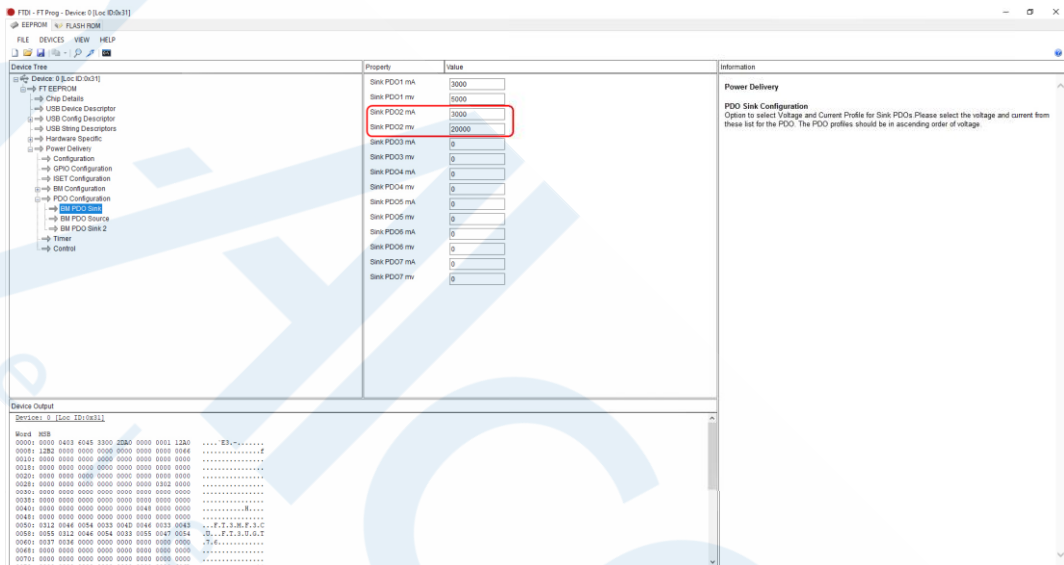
FTDI - FT Prog - Device: 0 [Loc ID:0x31]
EEPROM FLASH ROM
FILE DEVICES VIEW HELP

Device Tree
Device: 0 [Loc ID:0x31]
FT EEPROM
Chip Details
USB Device Descriptor
USB Config Descriptor
USB String Descriptors
Hardware Specific
Power Delivery
Configuration
GPIO Configuration
ISET Configuration
BM Configuration
PDO Configuration
BM PDO Sink
BM PDO Source
BM PDO Sink 2
Timer
Control

| Property | Value |
|---|---|
| Sink PDO1 mA | 3000 |
| Sink PDO1 mv | 5000 |
| Sink PDO2 mA | 3000 |
| Sink PDO2 mv | 20000 |
| Sink PDO3 mA | 0 |
| Sink PDO3 mv | 0 |
| Sink PDO4 mA | 0 |
| Sink PDO4 mv | 0 |
| Sink PDO5 mA | 0 |
| Sink PDO5 mv | 0 |
| Sink PDO6 mA | 0 |
| Sink PDO6 mv | 0 |
| Sink PDO7 mA | 0 |
| Sink PDO7 mv | 0 |

Information
Power Delivery

PDO Sink Configuration
Option to select Voltage and Current Profile for Sink PDOs.Please select the voltage and current from these list for the PDO. The PDO profiles should be in ascending order of voltage.

Device Output
Device: 0 [Loc ID:0x31]

Word MSB
0000: 0000 0403 6045 3300 2DA0 0000 0001 12A0 ....`E3.-.......
0008: 12B2 0000 0000 0000 0000 0000 0000 0066 ...............f
0010: 0000 0000 0000 0000 0000 0000 0000 0000 ................
0018: 0000 0000 0000 0000 0000 0000 0000 0000 ................
0020: 0000 0000 0000 0000 0000 0000 0000 0000 ................
0028: 0000 0000 0000 0000 0000 0000 0302 0000 ................
0030: 0000 0000 0000 0000 0000 0000 0000 0000 ................
0038: 0000 0000 0000 0000 0000 0000 0000 0000 ................
0040: 0000 0000 0000 0000 0000 0048 0000 0000 ..........H.....
0048: 0000 0000 0000 0000 0000 0000 0000 0000 ................
0050: 0312 0046 0054 0033 004D 0046 0033 0043 ...F.T.3.M.F.3.C
0058: 0055 0312 0046 0054 0033 0055 0047 0054 .U...F.T.3.U.G.T
0060: 0037 0036 0000 0000 0000 0000 0000 0000 .7.6............
0068: 0000 0000 0000 0000 0000 0000 0000 0000 ................
0070: 0000 0000 0000 0000 0000 0000 0000 0000 ................